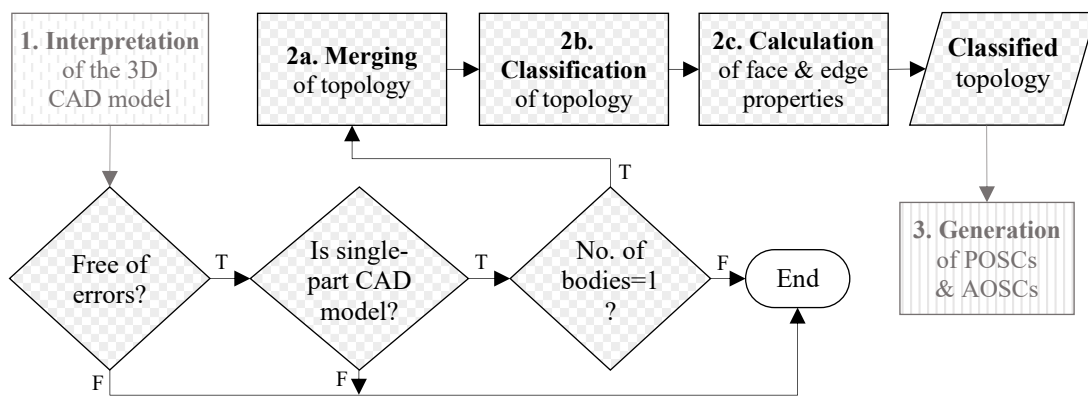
1. Interpretation of the 3D CAD model

2a. Merging of topology

2b. Classification of topology

2c. Calculation of face & edge properties

Classified topology

3. Generation of POSCs & AOSCs

Free of errors?

T

Is single-part CAD model?

T

No. of bodies=1 ?

T

F

End

F

F